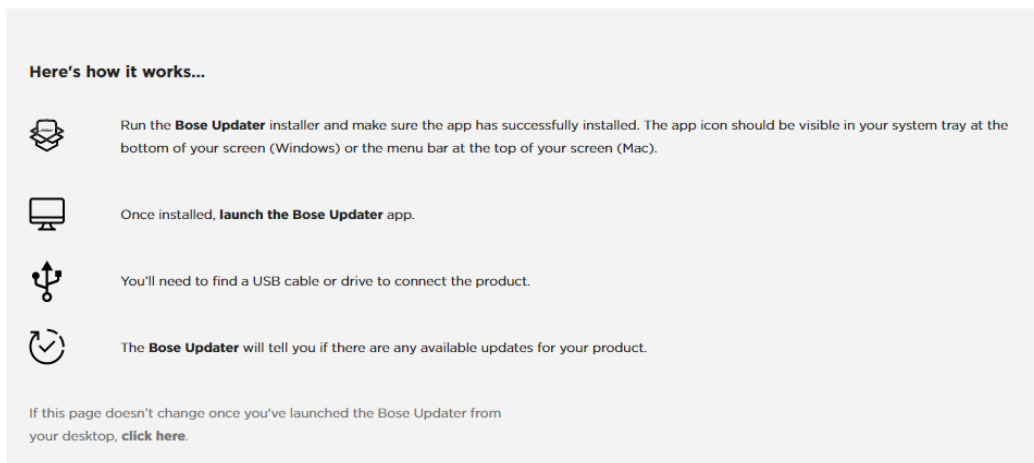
Here's how it works...

Run the Bose Updater installer and make sure the app has successfully installed. The app icon should be visible in your system tray at the bottom of your screen (Windows) or the menu bar at the top of your screen (Mac).

Once installed, launch the Bose Updater app.

You'll need to find a USB cable or drive to connect the product.

The Bose Updater will tell you if there are any available updates for your product.

If this page doesn't change once you've launched the Bose Updater from your desktop, click here.